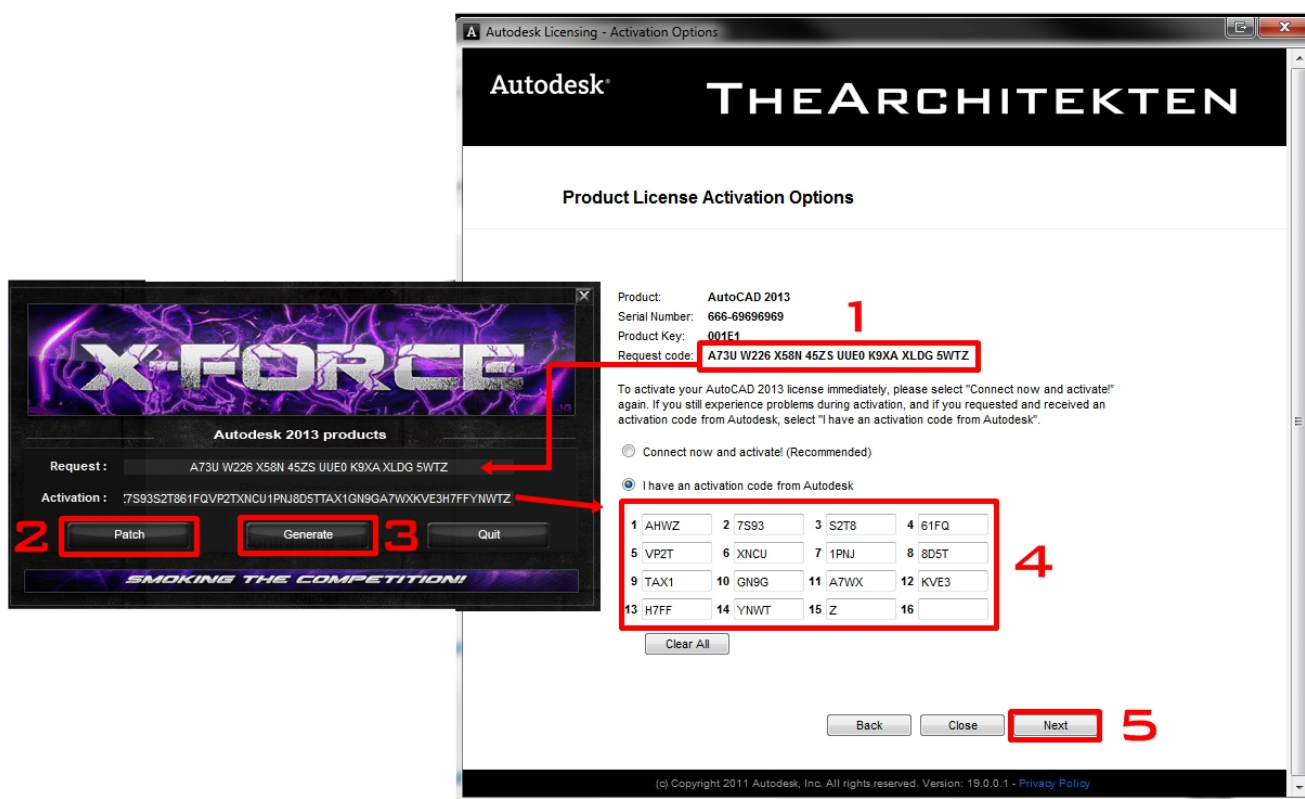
Autodesk Licensing - Activation Options

Autodesk®

THEARCHITEKTEN

Product License Activation Options

Product: AutoCAD 2013
Serial Number: 666-69696969
Product Key: 001E1
Request code: A73U W226 X58N 45ZS UUE0 K9XA XLDG 5WTZ

1

To activate your AutoCAD 2013 license immediately, please select "Connect now and activate!" again. If you still experience problems during activation, and if you requested and received an activation code from Autodesk, select "I have an activation code from Autodesk".

Connect now and activate! (Recommended)

I have an activation code from Autodesk

| 1 | AHWZ | 2 | 7S93 | 3 | S2T8 | 4 | 61FQ |
|---|---|---|---|---|---|---|---|
| 5 | VP2T | 6 | XNCU | 7 | 1PNJ | 8 | 8D5T |
| 9 | TAX1 | 10 | GN9G | 11 | A7WX | 12 | KVE3 |
| 13 | H7FF | 14 | YNWT | 15 | Z | 16 | |

4

Clear All

Back Close Next

5

(c) Copyright 2011 Autodesk, Inc. All rights reserved. Version: 19.0.0.1 - Privacy Policy

X-FORCE

Autodesk 2013 products

Request : A73U W226 X58N 45ZS UUE0 K9XA XLDG 5WTZ

Activation : :7S93S2T861FQVP2TXNCU1PNJ8D5TTAX1GN9GA7WXKVE3H7FFYNWTZ

2 Patch Generate 3 Quit

SMOKING THE COMPETITION!